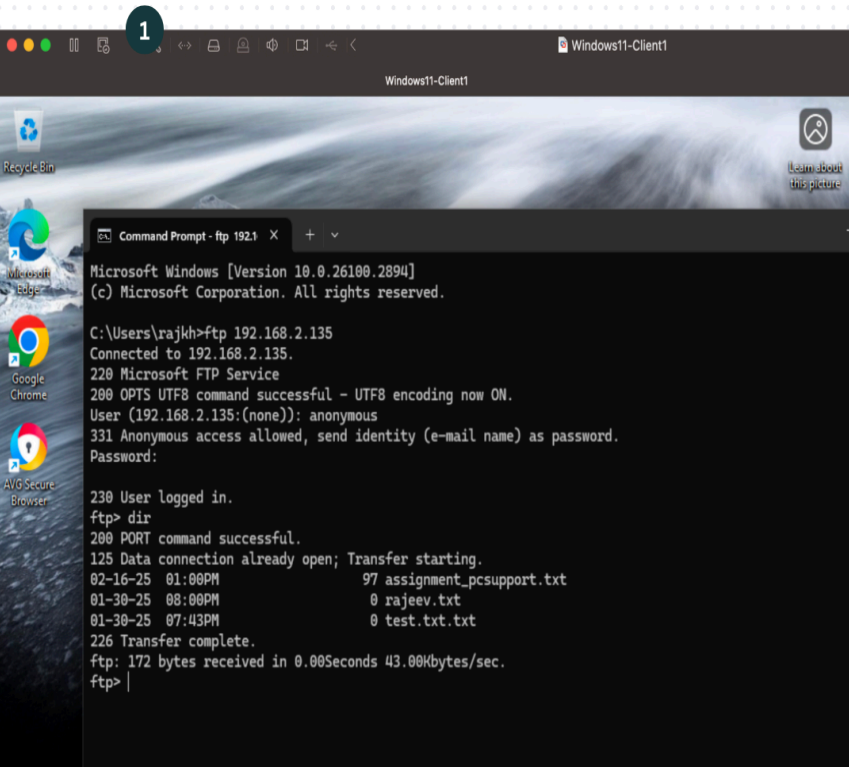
1

Windows11-Client1

Windows11-Client1

Recycle Bin

Learn about this picture

Microsoft Edge

Google Chrome

AVG Secure Browser

Command Prompt - ftp 192.1

Microsoft Windows [Version 10.0.26100.2894]
(c) Microsoft Corporation. All rights reserved.

C:\Users\rajkh>ftp 192.168.2.135
Connected to 192.168.2.135.
220 Microsoft FTP Service
200 OPTS UTF8 command successful - UTF8 encoding now ON.
User (192.168.2.135:(none)): anonymous
331 Anonymous access allowed, send identity (e-mail name) as password.
Password:

230 User logged in.
ftp> dir
200 PORT command successful.
125 Data connection already open; Transfer starting.
02-16-25 01:00PM 97 assignment_pcsupport.txt
01-30-25 08:00PM 0 rajeev.txt
01-30-25 07:43PM 0 test.txt.txt
226 Transfer complete.
ftp: 172 bytes received in 0.00Seconds 43.00Kbytes/sec.
ftp>